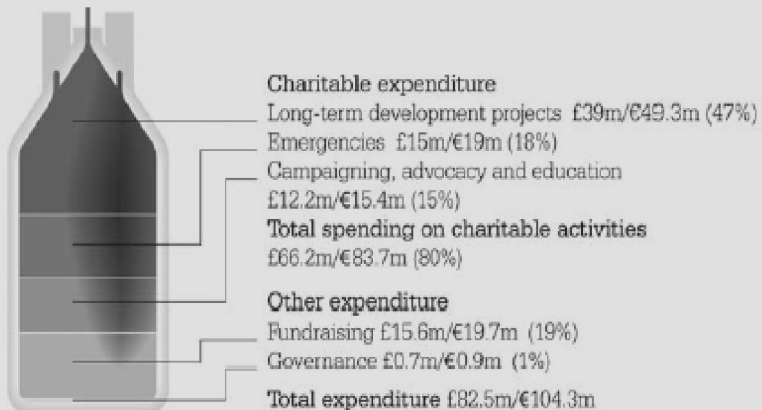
Charitable expenditure

Long-term development projects £39m/€49.3m (47%)

Emergencies £15m/€19m (18%)

Campaigning, advocacy and education £12.2m/€15.4m (15%)

Total spending on charitable activities £66.2m/€83.7m (80%)

Other expenditure

Fundraising £15.6m/€19.7m (19%)

Governance £0.7m/€0.9m (1%)

Total expenditure £82.5m/€104.3m